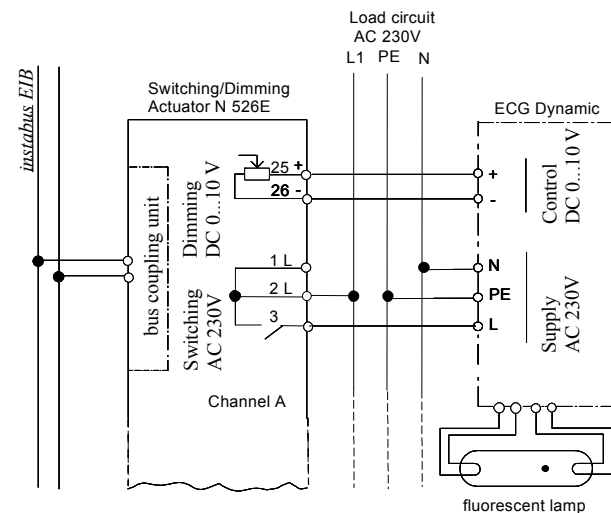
Load circuit
AC 230V
L1 PE N

instabus EIB

Switching/Dimming
Actuator N 526E

ECG Dynamic

bus coupling unit

Dimming
DC 0...10 V

25 +
26 -

Switching
AC 230V

1 L
2 L
3

Channel A

+
-

Control
DC 0...10 V

N
PE
L

Supply
AC 230V

fluorescent lamp